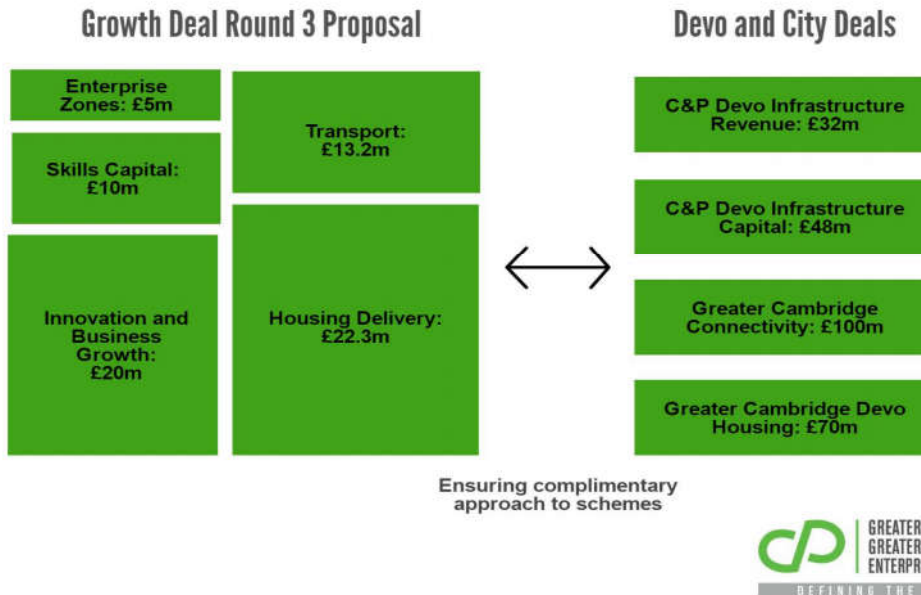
Growth Deal Round 3 Proposal

Enterprise Zones: £5m

Skills Capital: £10m

Innovation and Business Growth: £20m

Transport: £13.2m

Housing Delivery: £22.3m

Devo and City Deals

C&P Devo Infrastructure Revenue: £32m

C&P Devo Infrastructure Capital: £48m

Greater Cambridge Connectivity: £100m

Greater Cambridge Devo Housing: £70m

Ensuring complimentary approach to schemes

GREATER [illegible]
GREATER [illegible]
ENTERPR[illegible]
DEFINING THE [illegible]